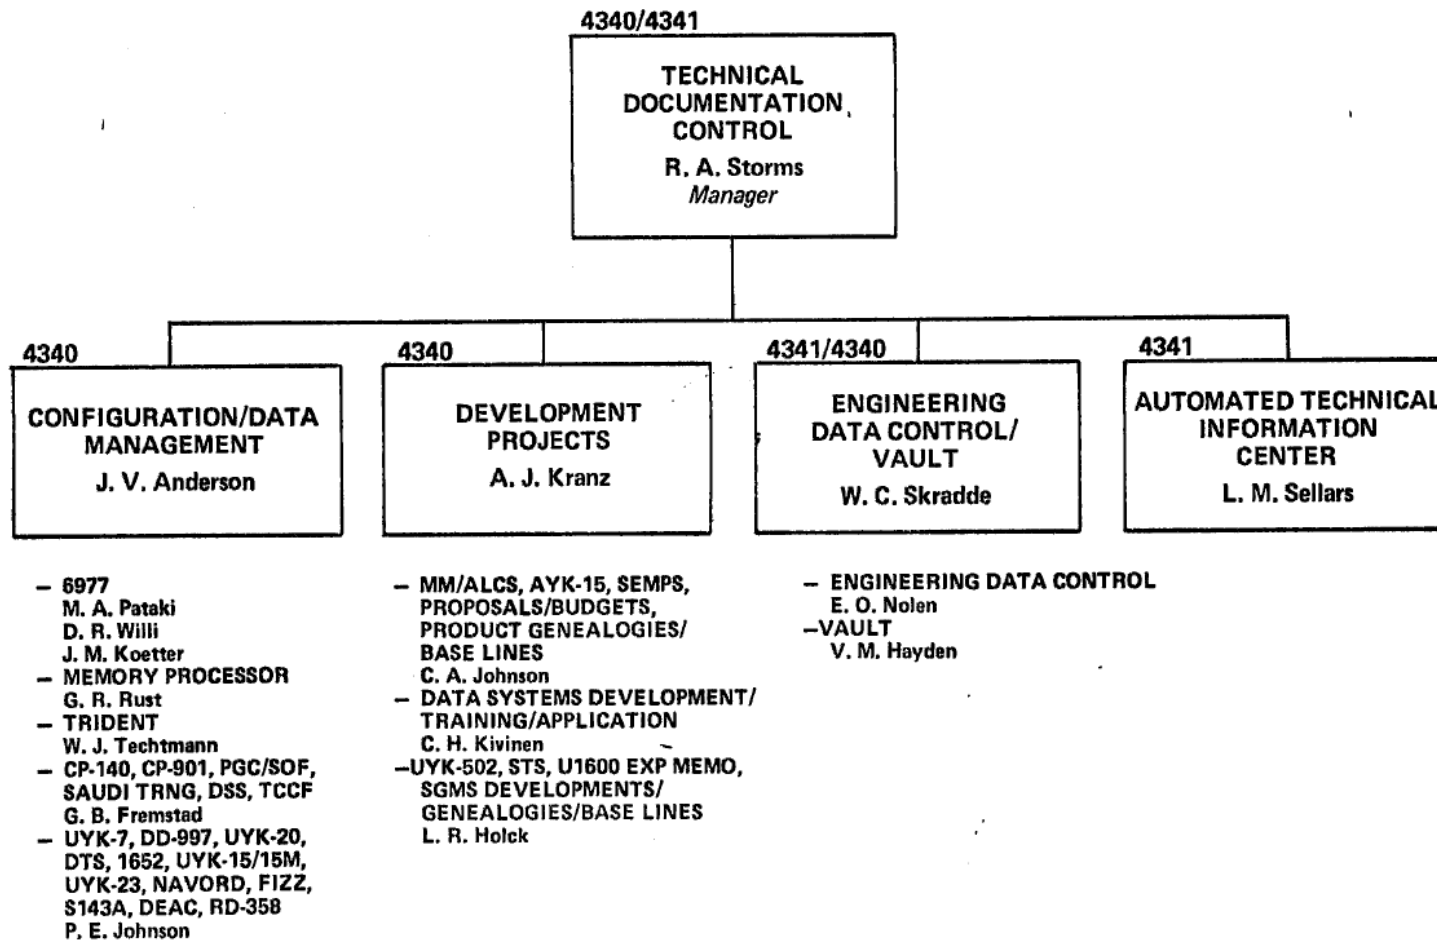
4340/4341

TECHNICAL DOCUMENTATION CONTROL
R. A. Storms
Manager

4340
CONFIGURATION/DATA MANAGEMENT
J. V. Anderson

4340
DEVELOPMENT PROJECTS
A. J. Kranz

4341/4340
ENGINEERING DATA CONTROL/ VAULT
W. C. Skradde

4341
AUTOMATED TECHNICAL INFORMATION CENTER
L. M. Sellars

– 6977
M. A. Pataki
D. R. Willi
J. M. Koetter
– MEMORY PROCESSOR
G. R. Rust
– TRIDENT
W. J. Techtmann
– CP-140, CP-901, PGC/SOF, SAUDI TRNG, DSS, TCCF
G. B. Fremstad
– UYK-7, DD-997, UYK-20, DTS, 1652, UYK-15/15M, UYK-23, NAVORD, FIZZ, S143A, DEAC, RD-358
P. E. Johnson

– MM/ALCS, AYK-15, SEMPS, PROPOSALS/BUDGETS, PRODUCT GENEALOGIES/ BASE LINES
C. A. Johnson
– DATA SYSTEMS DEVELOPMENT/ TRAINING/APPLICATION
C. H. Kivinen
–UYK-502, STS, U1600 EXP MEMO, SGMS DEVELOPMENTS/ GENEALOGIES/BASE LINES
L. R. Holck

– ENGINEERING DATA CONTROL
E. O. Nolen
–VAULT
V. M. Hayden